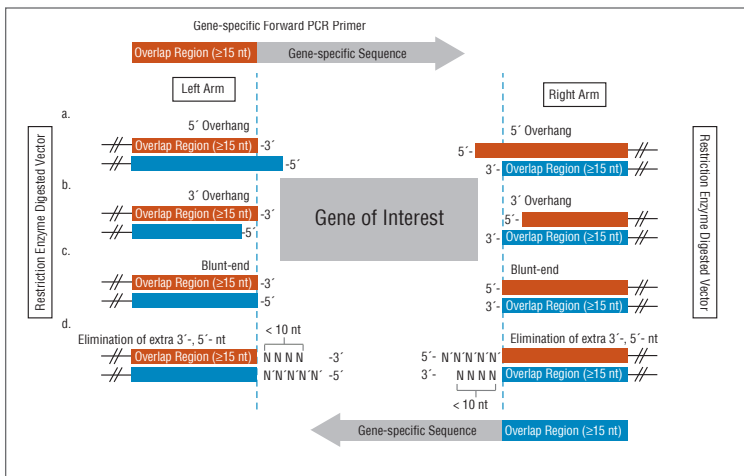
Gene-specific Forward PCR Primer

Overlap Region (≥15 nt) Gene-specific Sequence

Left Arm

Right Arm

Restriction Enzyme Digested Vector

a.

5´ Overhang

Overlap Region (≥15 nt) -3´

-5´

5´ Overhang

5´-

3´- Overlap Region (≥15 nt)

b.

3´ Overhang

Overlap Region (≥15 nt) -3´

-5´

Gene of Interest

3´ Overhang

5´-

3´- Overlap Region (≥15 nt)

c.

Blunt-end

Overlap Region (≥15 nt) -3´

-5´

Blunt-end

5´-

3´- Overlap Region (≥15 nt)

d.

Elimination of extra 3´-, 5´- nt

< 10 nt

Overlap Region (≥15 nt) N N N N -3´

N´N´N´N´N´ -5´

Elimination of extra 3´-, 5´- nt

5´- N´N´N´N´N´

3´- N N N N Overlap Region (≥15 nt)

< 10 nt

Restriction Enzyme Digested Vector

Gene-specific Sequence Overlap Region (≥15 nt)